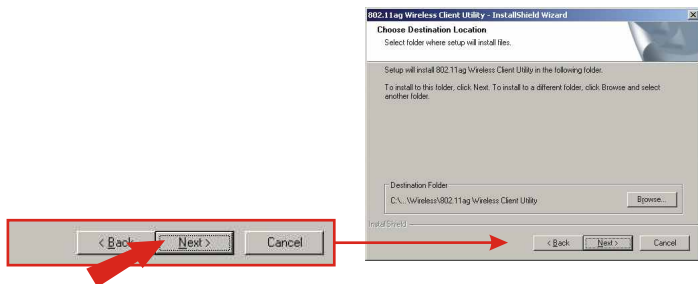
< Back

Next >

Cancel

802.11ag Wireless Client Utility - InstallShield Wizard

Choose Destination Location

Select folder where setup will install files.

Setup will install 802.11ag Wireless Client Utility in the following folder.

To install to this folder, click Next. To install to a different folder, click Browse and select another folder.

Destination Folder

C:\...\Wireless\802.11ag Wireless Client Utility

Browse...

InstallShield

< Back

Next >

Cancel